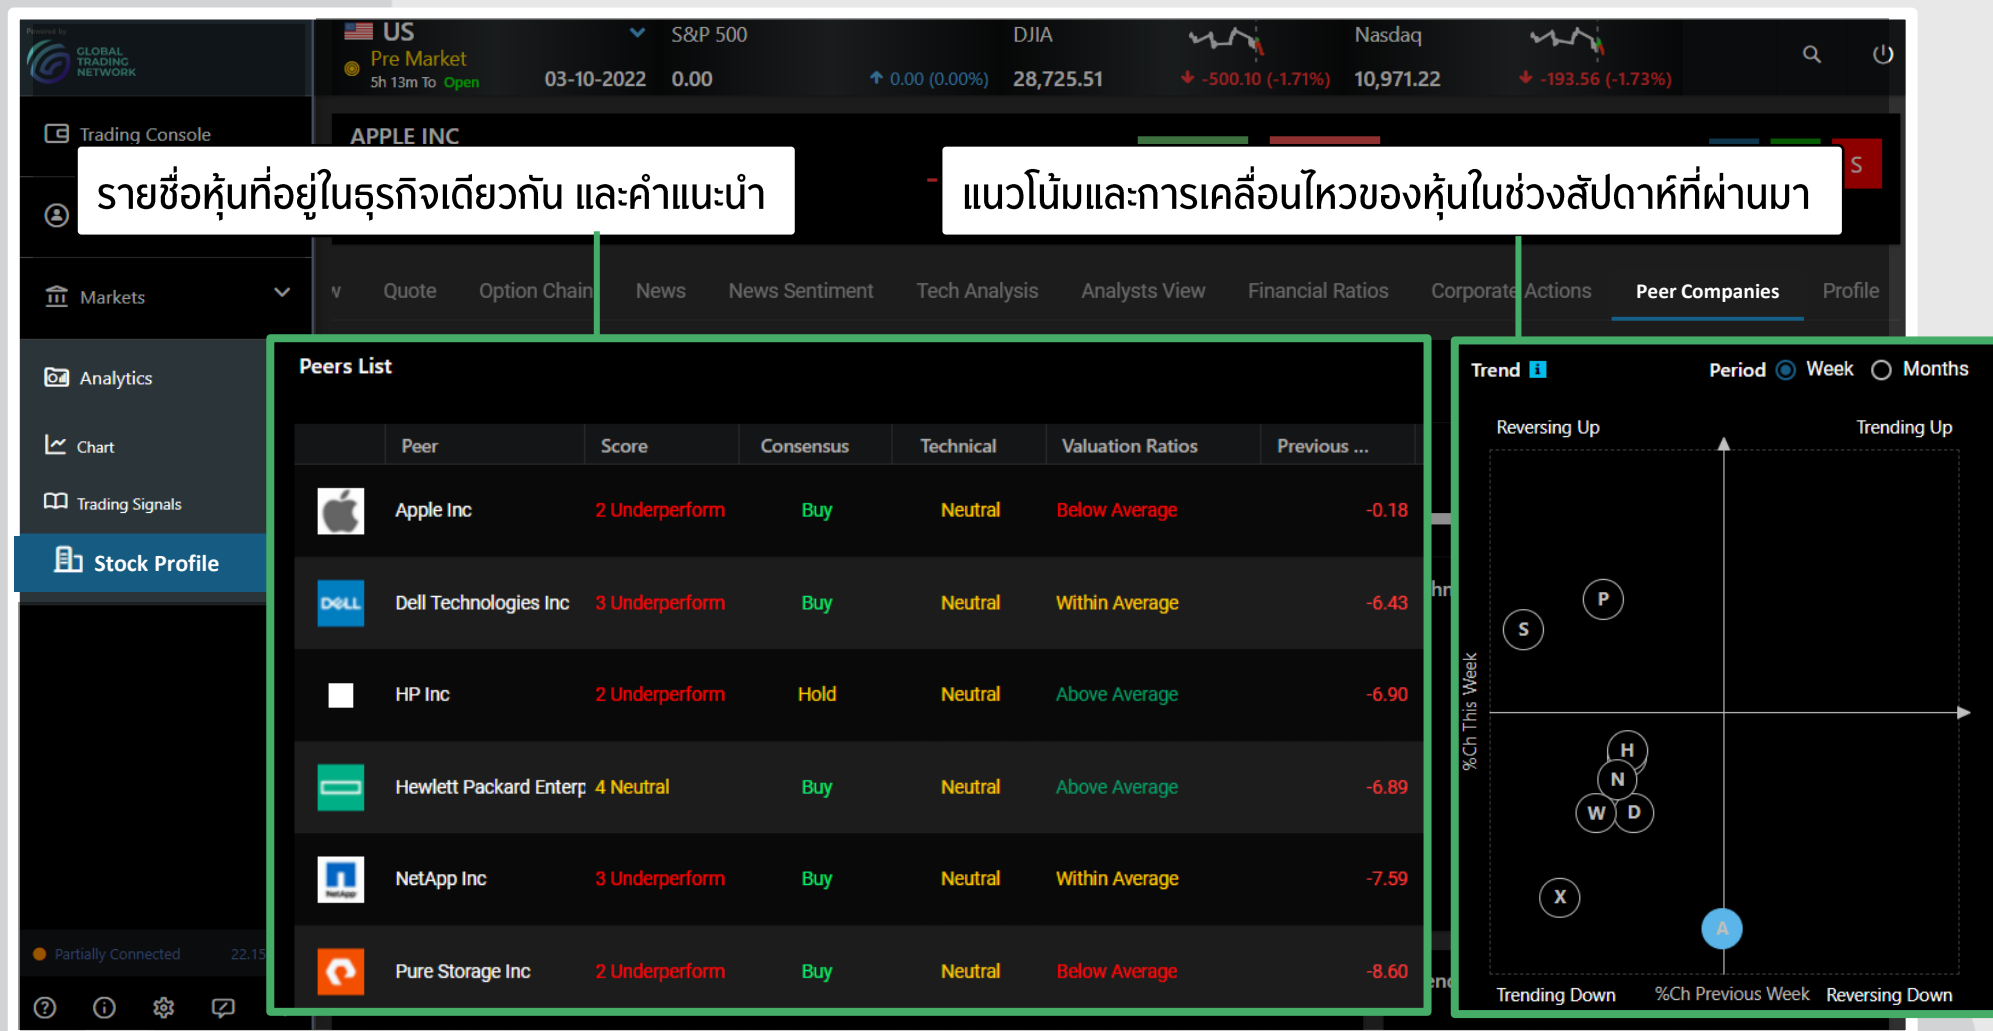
Powered by GLOBAL TRADING NETWORK

US
Pre Market
5h 13m To Open

03-10-2022

S&P 500
0.00
0.00 (0.00%)

DJIA
28,725.51
-500.10 (-1.71%)

Nasdaq
10,971.22
-193.56 (-1.73%)

Trading Console

Markets

Analytics

Chart

Trading Signals

Stock Profile

Partially Connected 22:15

APPLE INC

รายชื่อหุ้นที่อยู่ในธุรกิจเดียวกัน และคำแนะนำ

แนวโน้มและการเคลื่อนไหวของหุ้นในช่วงสัปดาห์ที่ผ่านมา

Quote | Option Chain | News | News Sentiment | Tech Analysis | Analysts View | Financial Ratios | Corporate Actions | Peer Companies | Profile

Peers List

| | Peer | Score | Consensus | Technical | Valuation Ratios | Previous ... |
|---|---|---|---|---|---|---|
| | Apple Inc | 2 Underperform | Buy | Neutral | Below Average | -0.18 |
| DELL | Dell Technologies Inc | 3 Underperform | Buy | Neutral | Within Average | -6.43 |
| | HP Inc | 2 Underperform | Hold | Neutral | Above Average | -6.90 |
| | Hewlett Packard Enterp | 4 Neutral | Buy | Neutral | Above Average | -6.89 |
| NetApp | NetApp Inc | 3 Underperform | Buy | Neutral | Within Average | -7.59 |
| | Pure Storage Inc | 2 Underperform | Buy | Neutral | Below Average | -8.60 |

Trend
Period Week Months

Reversing Up
Trending Up
%Ch This Week
P
S
H
N
W
D
X
A
Trending Down
%Ch Previous Week
Reversing Down